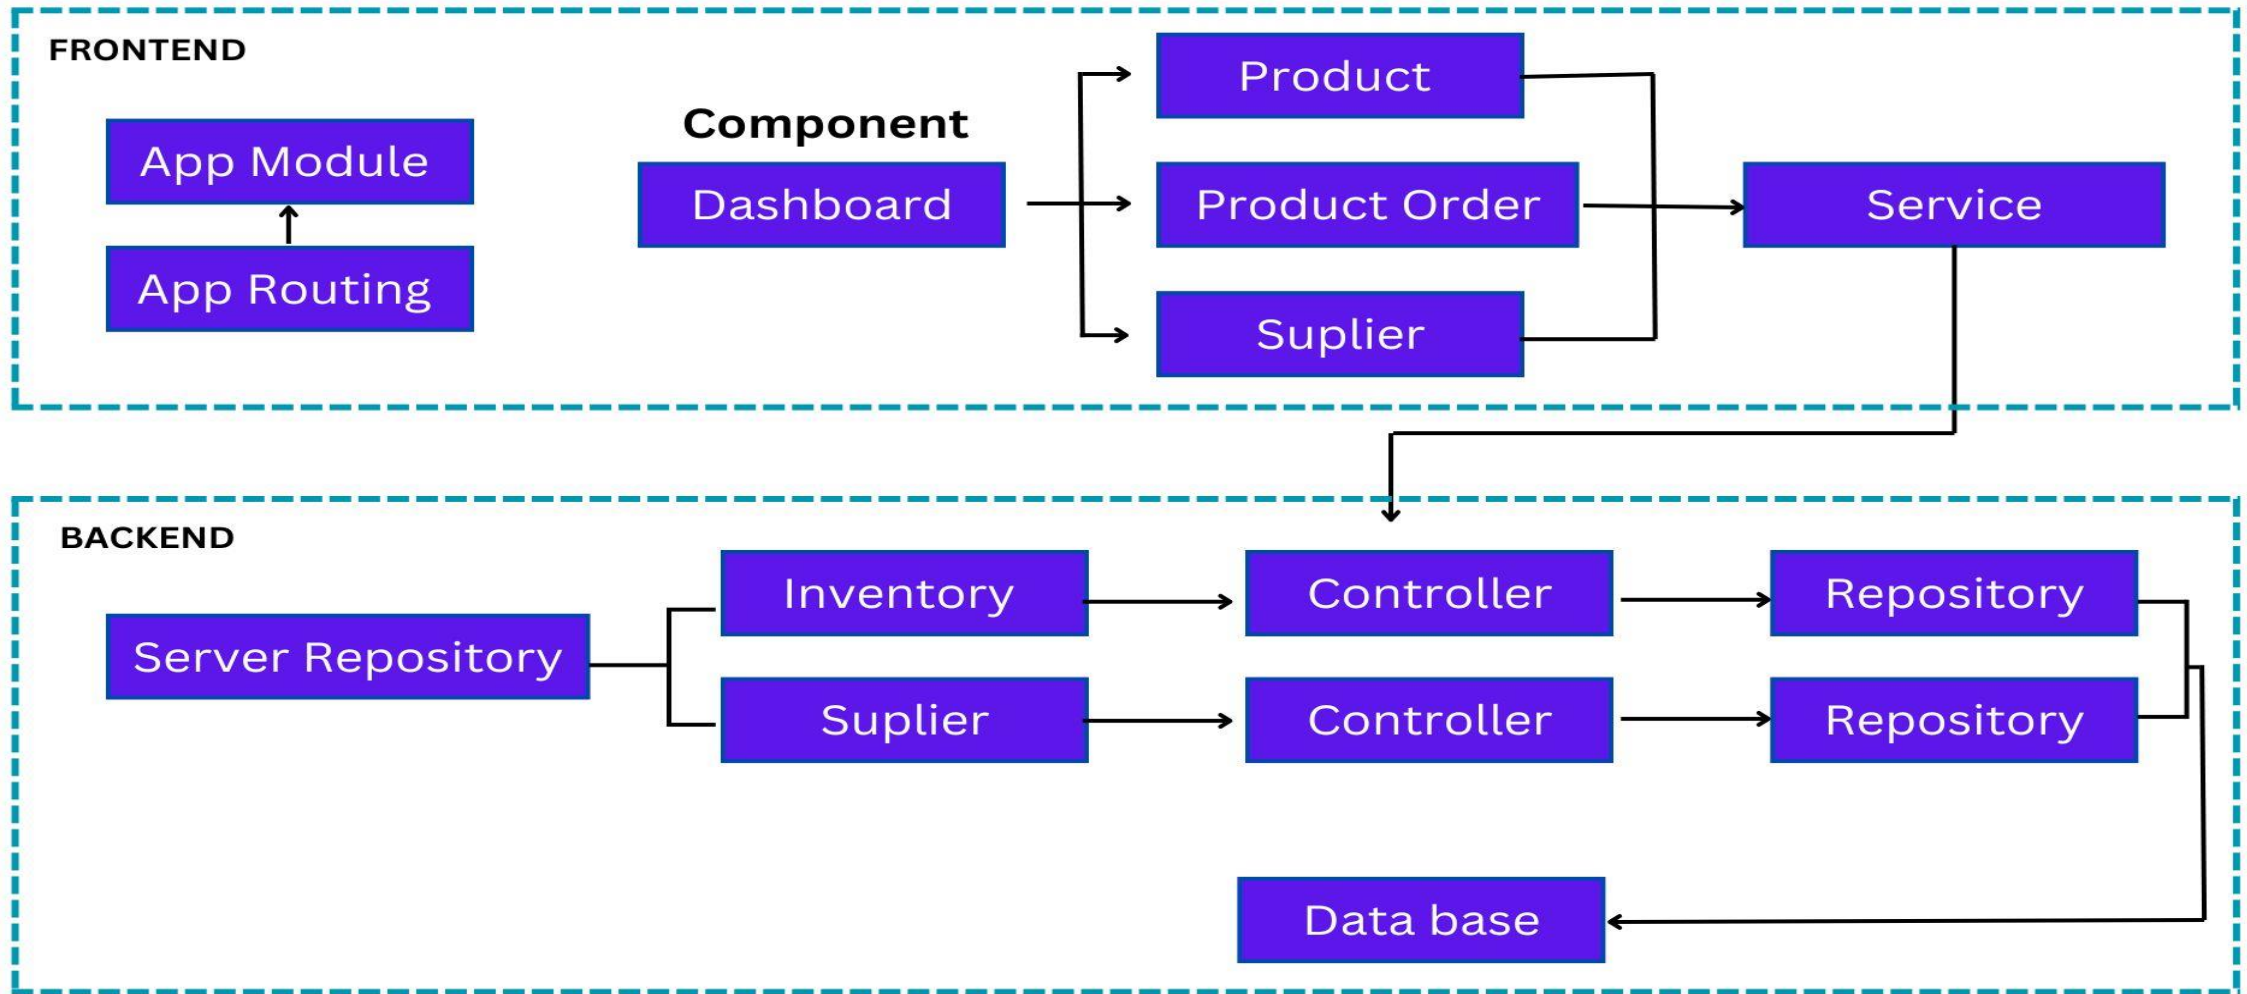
FRONTEND

App Module

App Routing

Component

Dashboard

Product

Product Order

Suplier

Service

BACKEND

Server Repository

Inventory

Suplier

Controller

Controller

Repository

Repository

Data base